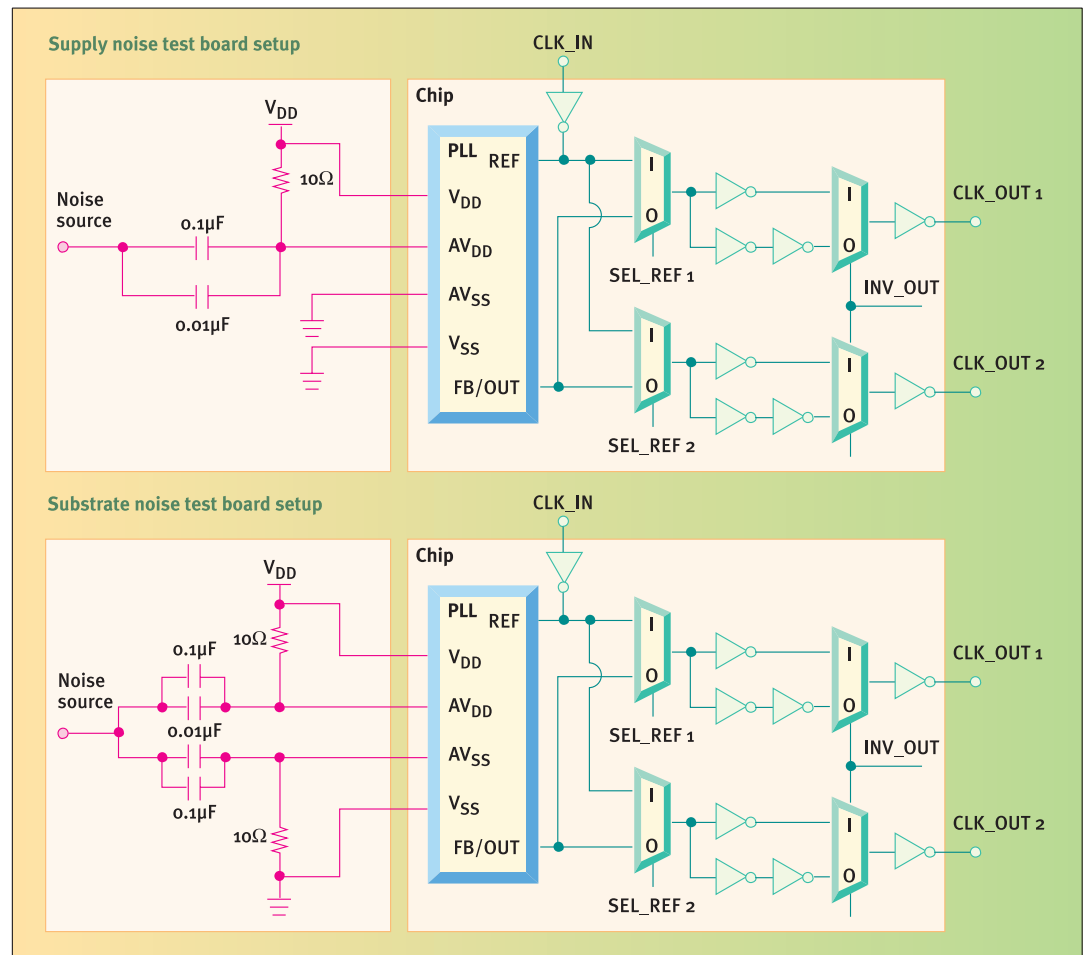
Supply noise test board setup

$V_{DD}$
10Ω
Noise source
0.1μF
0.01μF

CLK_IN
Chip
PLL
REF
$V_{DD}$
$AV_{DD}$
$AV_{SS}$
$V_{SS}$
FB/OUT
I
O
SEL_REF 1
I
O
SEL_REF 2
I
O
I
O
CLK_OUT 1
INV_OUT
CLK_OUT 2

Substrate noise test board setup

$V_{DD}$
10Ω
0.1μF
Noise source
0.01μF
0.1μF
10Ω

CLK_IN
Chip
PLL
REF
$V_{DD}$
$AV_{DD}$
$AV_{SS}$
$V_{SS}$
FB/OUT
I
O
SEL_REF 1
I
O
SEL_REF 2
I
O
I
O
CLK_OUT 1
INV_OUT
CLK_OUT 2